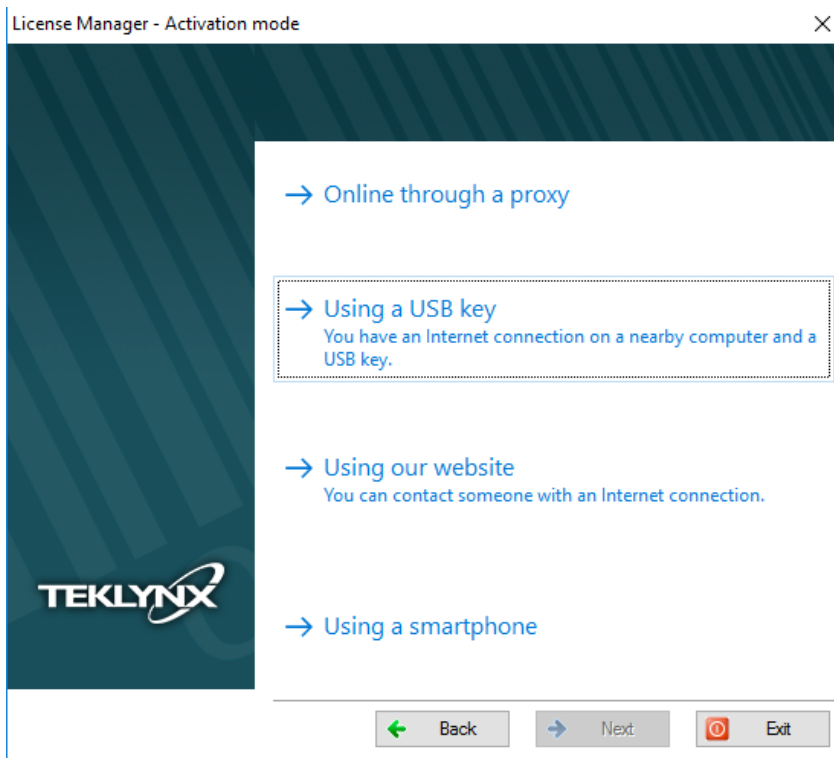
License Manager - Activation mode

TEKLYNX

→ Online through a proxy

→ Using a USB key
You have an Internet connection on a nearby computer and a USB key.

→ Using our website
You can contact someone with an Internet connection.

→ Using a smartphone

Back

Next

Exit